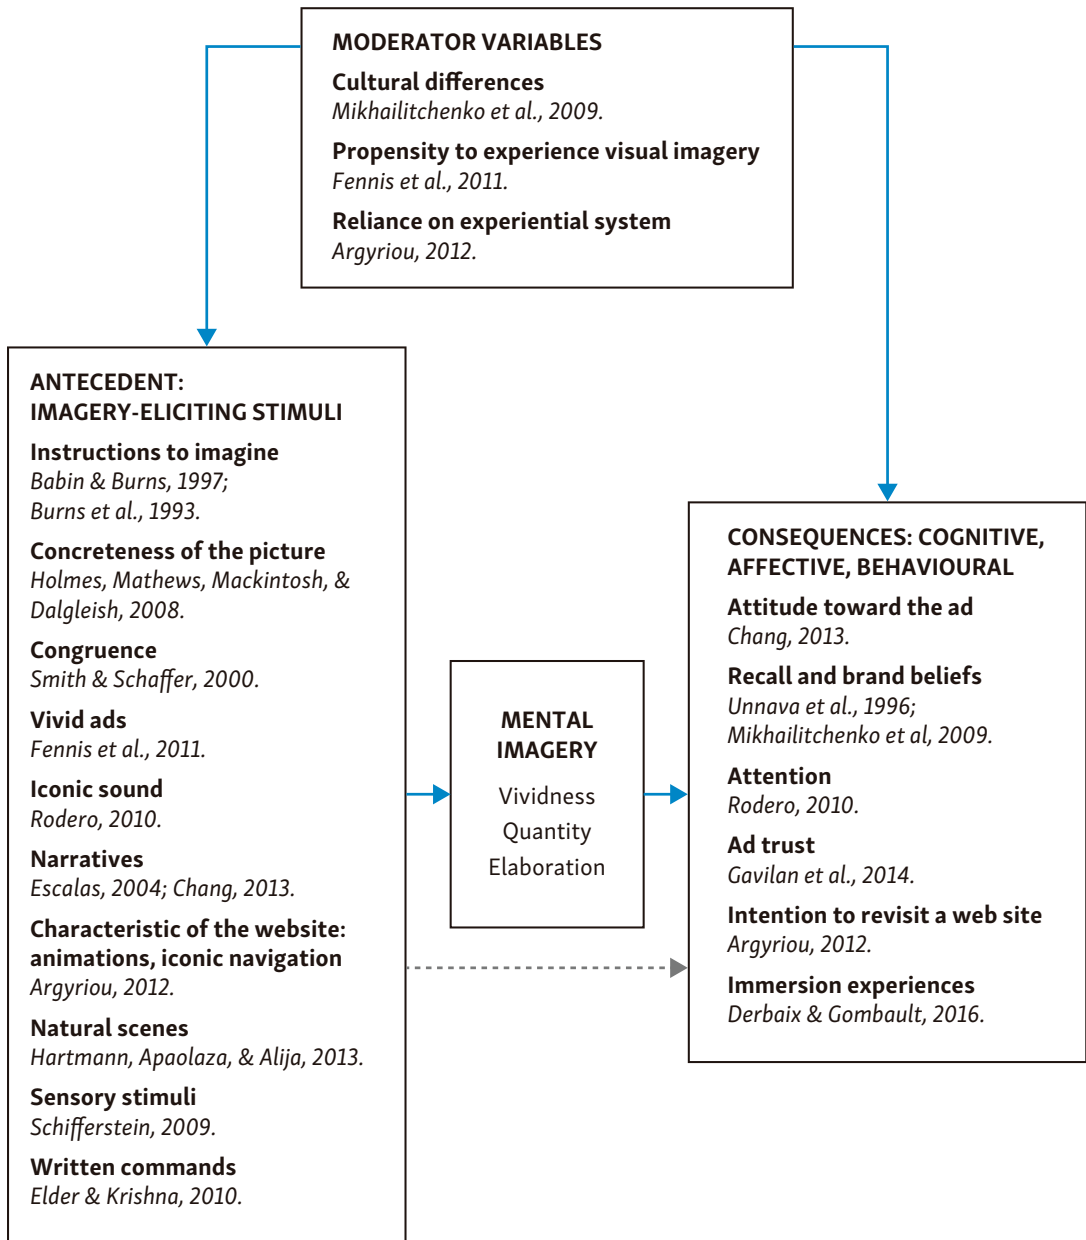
MODERATOR VARIABLES

Cultural differences
Mikhailitchenko et al., 2009.

Propensity to experience visual imagery
Fennis et al., 2011.

Reliance on experiential system
Argyriou, 2012.

ANTECEDENT:
IMAGERY-ELICITING STIMULI

Instructions to imagine
Babin & Burns, 1997;
Burns et al., 1993.

Concreteness of the picture
Holmes, Mathews, Mackintosh, & Dalgleish, 2008.

Congruence
Smith & Schaffer, 2000.

Vivid ads
Fennis et al., 2011.

Iconic sound
Rodero, 2010.

Narratives
Escalas, 2004; Chang, 2013.

Characteristic of the website: animations, iconic navigation
Argyriou, 2012.

Natural scenes
Hartmann, Apaolaza, & Alija, 2013.

Sensory stimuli
Schifferstein, 2009.

Written commands
Elder & Krishna, 2010.

MENTAL IMAGERY

Vividness
Quantity
Elaboration

CONSEQUENCES: COGNITIVE, AFFECTIVE, BEHAVIOURAL

Attitude toward the ad
Chang, 2013.

Recall and brand beliefs
Unnava et al., 1996;
Mikhailitchenko et al, 2009.

Attention
Rodero, 2010.

Ad trust
Gavilan et al., 2014.

Intention to revisit a web site
Argyriou, 2012.

Immersion experiences
Derbaix & Gombault, 2016.